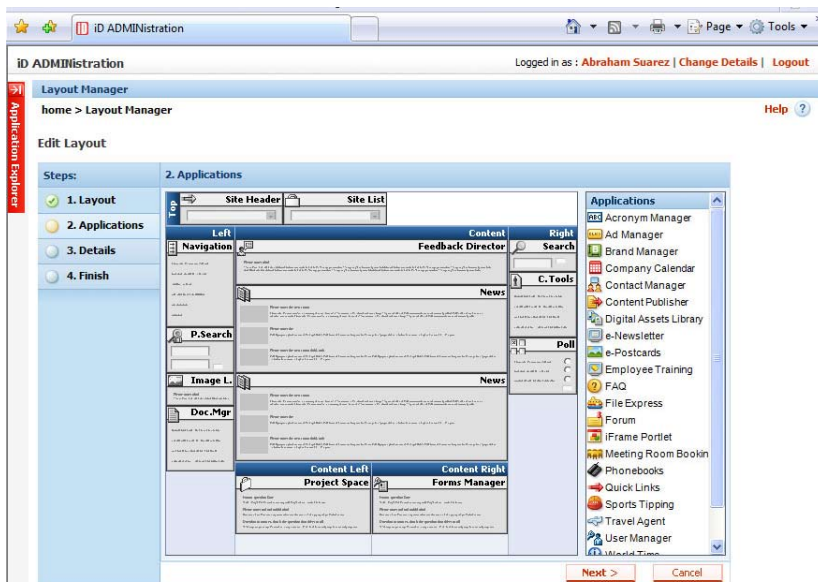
iD ADMINistration

Page ▾ Tools ▾

iD ADMINistration

Logged in as : Abraham Suarez | Change Details | Logout

Application Explorer

Layout Manager

home > Layout Manager

Help

Edit Layout

Steps:

1. Layout

2. Applications

3. Details

4. Finish

2. Applications

Top

Site Header

Site List

Left

Content

Right

Navigation

Feedback Director

Search

C.Tools

News

P.Search

Poll

Image L.

News

Doc.Mgr

Content Left

Content Right

Project Space

Forms Manager

Applications

Acronym Manager

Ad Manager

Brand Manager

Company Calendar

Contact Manager

Content Publisher

Digital Assets Library

e-Newsletter

e-Postcards

Employee Training

FAQ

File Express

Forum

iFrame Portlet

Meeting Room Bookin

Phonebooks

Quick Links

Sports Tipping

Travel Agent

User Manager

World Time

Next >

Cancel